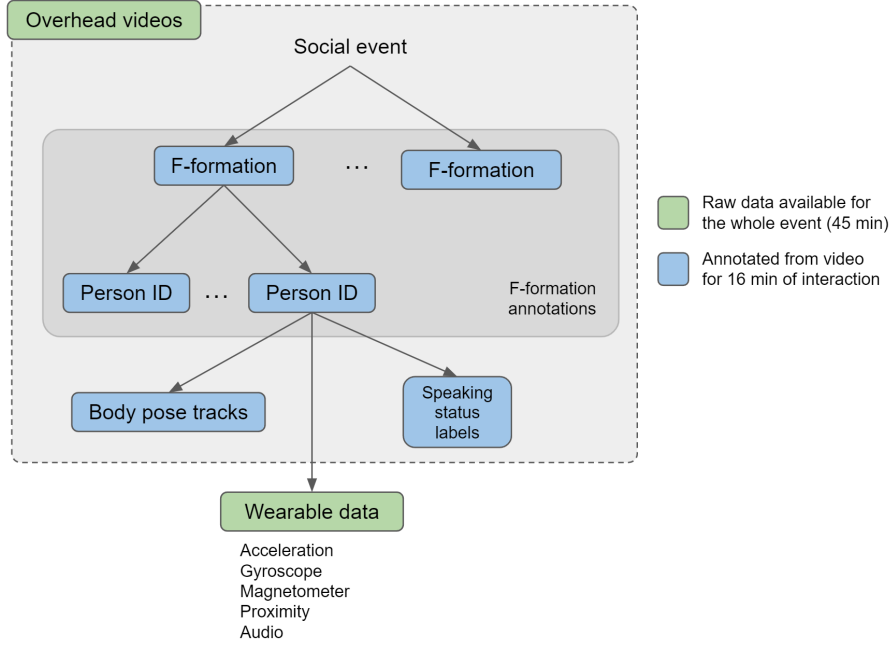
Overhead videos

Social event

F-formation

...

F-formation

Person ID

...

Person ID

F-formation annotations

Body pose tracks

Speaking status labels

Wearable data

Acceleration
Gyroscope
Magnetometer
Proximity
Audio

Raw data available for the whole event (45 min)

Annotated from video for 16 min of interaction